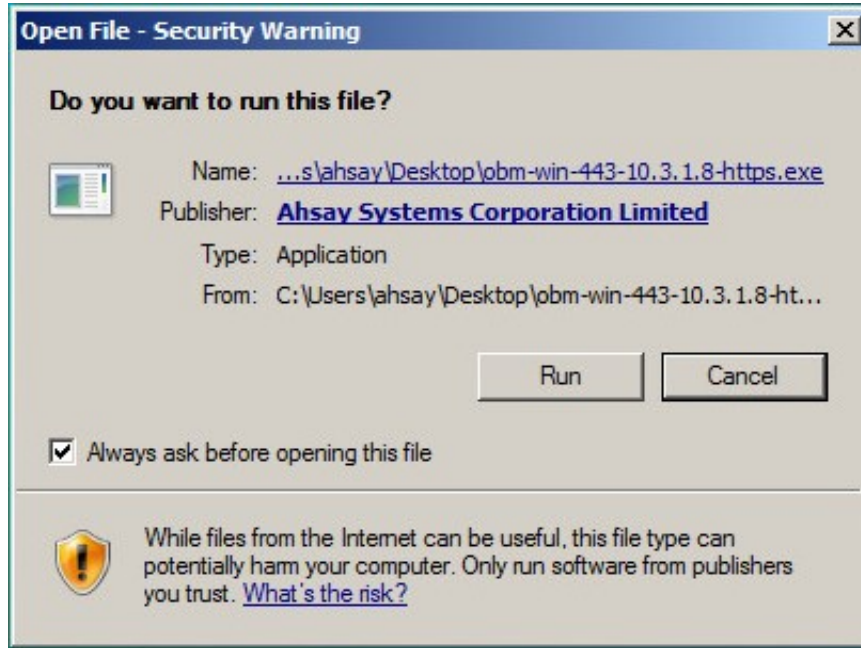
Open File - Security Warning

Do you want to run this file?

Name: ...s\ahsay\Desktop\obm-win-443-10.3.1.8-https.exe
Publisher: Ahsay Systems Corporation Limited
Type: Application
From: C:\Users\ahsay\Desktop\obm-win-443-10.3.1.8-ht...

Run Cancel

Always ask before opening this file

While files from the Internet can be useful, this file type can potentially harm your computer. Only run software from publishers you trust. What's the risk?